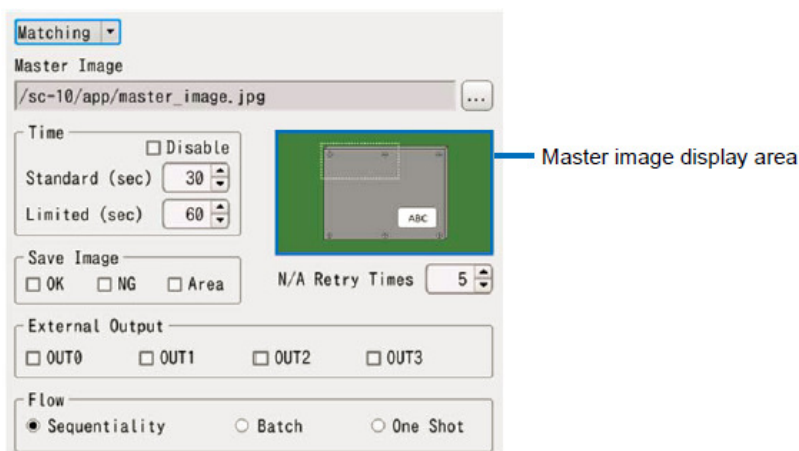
Matching

Master Image

/sc-10/app/master_image.jpg

...

Time

Disable

Standard (sec) 30

Limited (sec) 60

ABC

Master image display area

Save Image

OK NG Area

N/A Retry Times 5

External Output

OUT0 OUT1 OUT2 OUT3

Flow

Sequentiality Batch One Shot